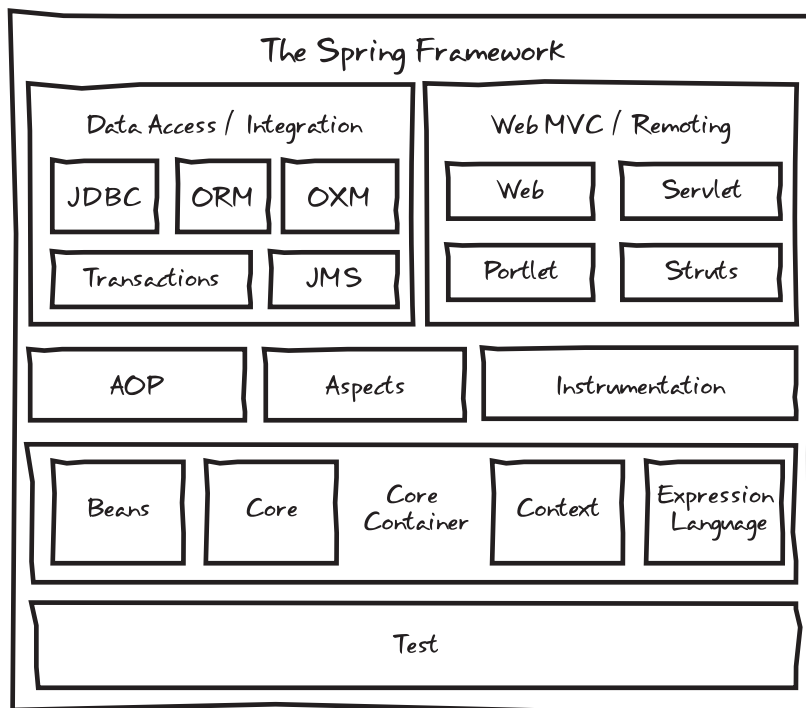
The Spring Framework

Data Access / Integration

JDBC

ORM

OXM

Transactions

JMS

Web MVC / Remoting

Web

Servlet

Portlet

Struts

AOP

Aspects

Instrumentation

Beans

Core

Core Container

Context

Expression Language

Test